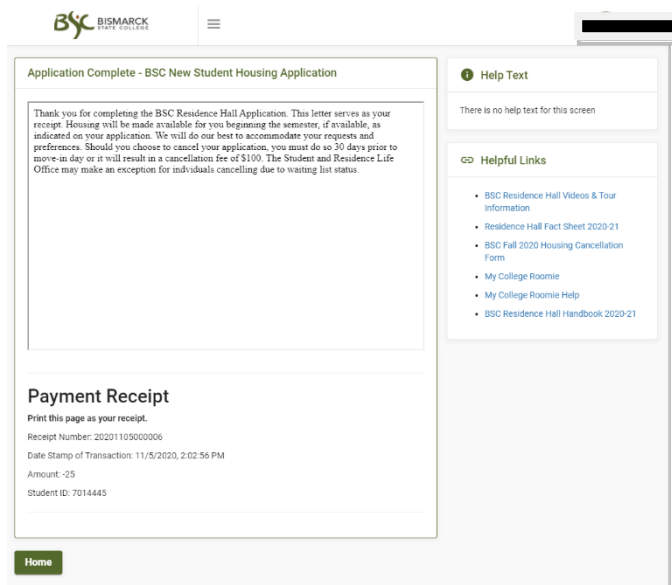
BSC BISMARCK STATE COLLEGE

Application Complete - BSC New Student Housing Application

Thank you for completing the BSC Residence Hall Application. This letter serves as your receipt. Housing will be made available for you beginning the semester, if available, as indicated on your application. We will do our best to accommodate your requests and preferences. Should you choose to cancel your application, you must do so 30 days prior to move-in day or it will result in a cancellation fee of $100. The Student and Residence Life Office may make an exception for indviduals cancelling due to waiting list status.

Payment Receipt

Print this page as your receipt.

Receipt Number: 20201105000006

Date Stamp of Transaction: 11/5/2020, 2:02:56 PM

Amount: -25

Student ID: 7014445

Home

Help Text

There is no help text for this screen

Helpful Links

- BSC Residence Hall Videos & Tour Information
- Residence Hall Fact Sheet 2020-21
- BSC Fall 2020 Housing Cancellation Form
- My College Roomie
- My College Roomie Help
- BSC Residence Hall Handbook 2020-21